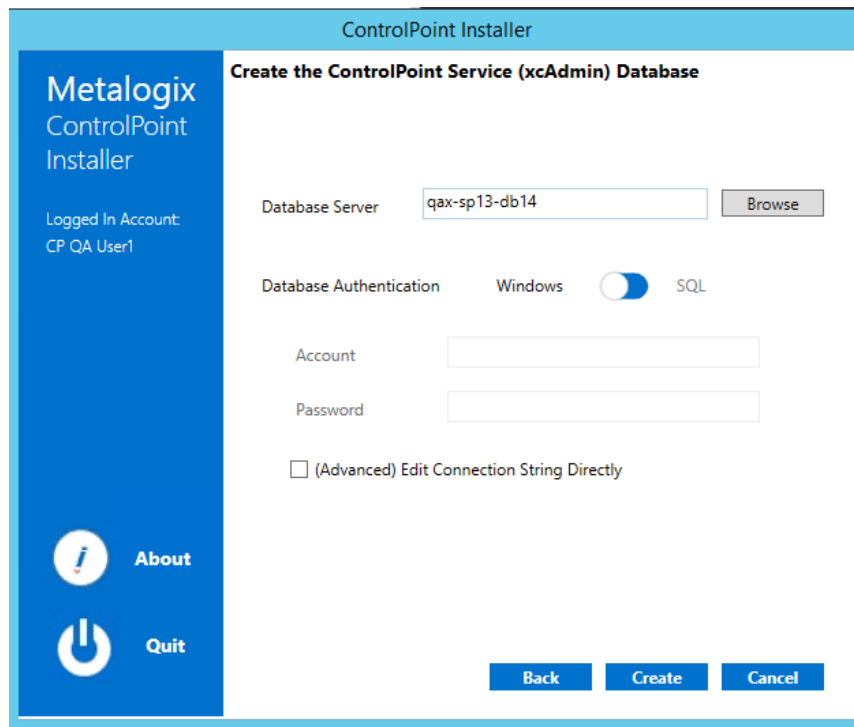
ControlPoint Installer

Metalogix
ControlPoint
Installer

Logged In Account:
CP QA User1

About

Quit

Create the ControlPoint Service (xcAdmin) Database

Database Server
qax-sp13-db14
Browse

Database Authentication
Windows
SQL

Account

Password

(Advanced) Edit Connection String Directly

Back
Create
Cancel